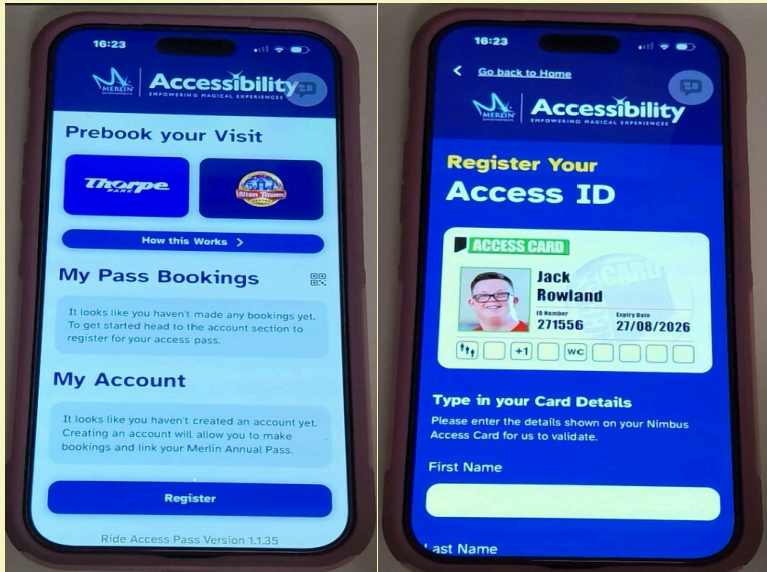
16:23

MERLIN | Accessibility
EMPOWERING MAGICAL EXPERIENCES

Prebook your Visit

Thorpe PARK

Alton Towers

How this Works >

My Pass Bookings

It looks like you haven't made any bookings yet. To get started head to the account section to register for your access pass.

My Account

It looks like you haven't created an account yet. Creating an account will allow you to make bookings and link your Merlin Annual Pass.

Register

Ride Access Pass Version 1.1.35

16:23

< Go back to Home

MERLIN | Accessibility
EMPOWERING MAGICAL EXPERIENCES

Register Your
Access ID

ACCESS CARD
Jack
Rowland
ID Number
271556
Expiry Date
27/08/2026
+1
WC

Type in your Card Details
Please enter the details shown on your Nimbus Access Card for us to validate.

First Name

Last Name